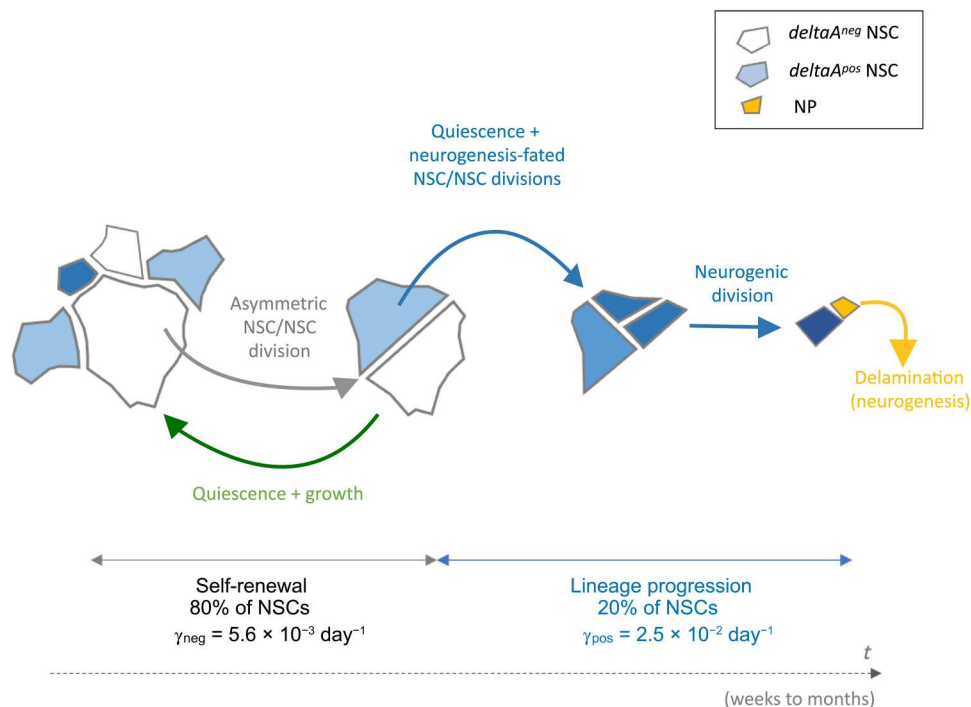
$deltaA^{neg}$ NSC
$deltaA^{pos}$ NSC
NP

Quiescence + neurogenesis-fated NSC/NSC divisions

Asymmetric NSC/NSC division

Neurogenic division

Delamination (neurogenesis)

Quiescence + growth

Self-renewal
80% of NSCs
$\gamma_{neg} = 5.6 \times 10^{-3}$ day$^{-1}$

Lineage progression
20% of NSCs
$\gamma_{pos} = 2.5 \times 10^{-2}$ day$^{-1}$

$t$

(weeks to months)